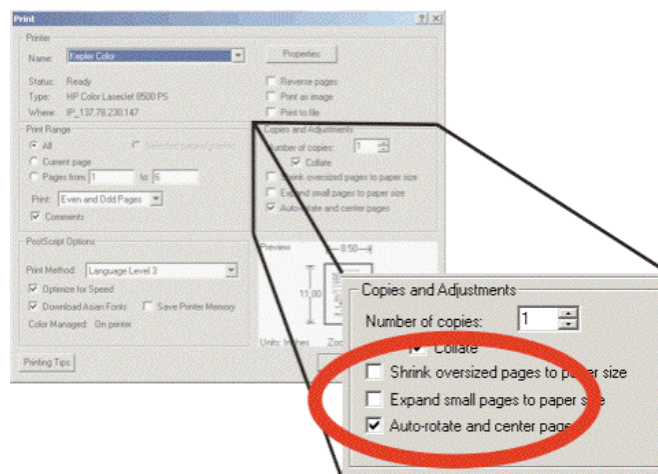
Print

Printer

Name: Kepler Color

Properties

Status: Ready

Type: HP Color LaserJet 8500 PS

Where: IP_137.78.230.147

Reverse pages

Print as image

Print to file

Print Range

All

Selected pages/graphics

Current page

Pages from: 1 to: 6

Print: Even and Odd Pages

Comments

Copies and Adjustments

Number of copies: 1

Collate

Shrink oversized pages to paper size

Expand small pages to paper size

Auto-rotate and center pages

PostScript Options

Print Method: Language Level 3

Optimize for Speed

Download Asian Fonts

Save Printer Memory

Color Managed: On printer

Preview

8.50

11.00

Units: Inches

Zoo

Printing Tips

Copies and Adjustments

Number of copies: 1

Collate

Shrink oversized pages to paper size

Expand small pages to paper size

Auto-rotate and center pages